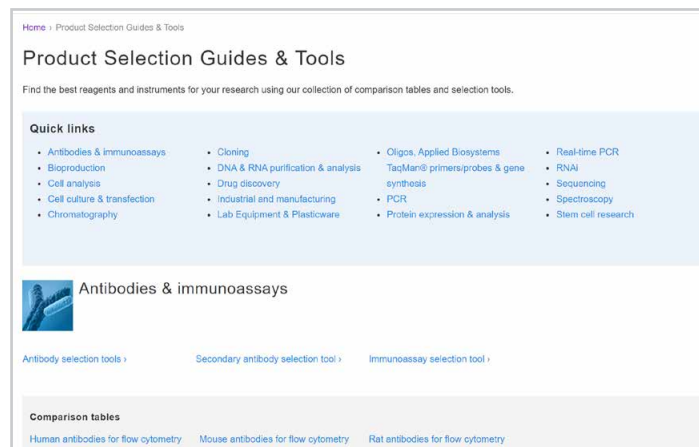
Home › Product Selection Guides & Tools

Product Selection Guides & Tools

Find the best reagents and instruments for your research using our collection of comparison tables and selection tools.

Quick links

- Antibodies & immunoassays
- Bioproduction
- Cell analysis
- Cell culture & transfection
- Chromatography

- Cloning
- DNA & RNA purification & analysis
- Drug discovery
- Industrial and manufacturing
- Lab Equipment & Plasticware

- Oligos, Applied Biosystems TaqMan® primers/probes & gene synthesis
- PCR
- Protein expression & analysis

- Real-time PCR
- RNAi
- Sequencing
- Spectroscopy
- Stem cell research

Antibodies & immunoassays

Antibody selection tools ›

Secondary antibody selection tool ›

Immunoassay selection tool ›

Comparison tables

Human antibodies for flow cytometry

Mouse antibodies for flow cytometry

Rat antibodies for flow cytometry